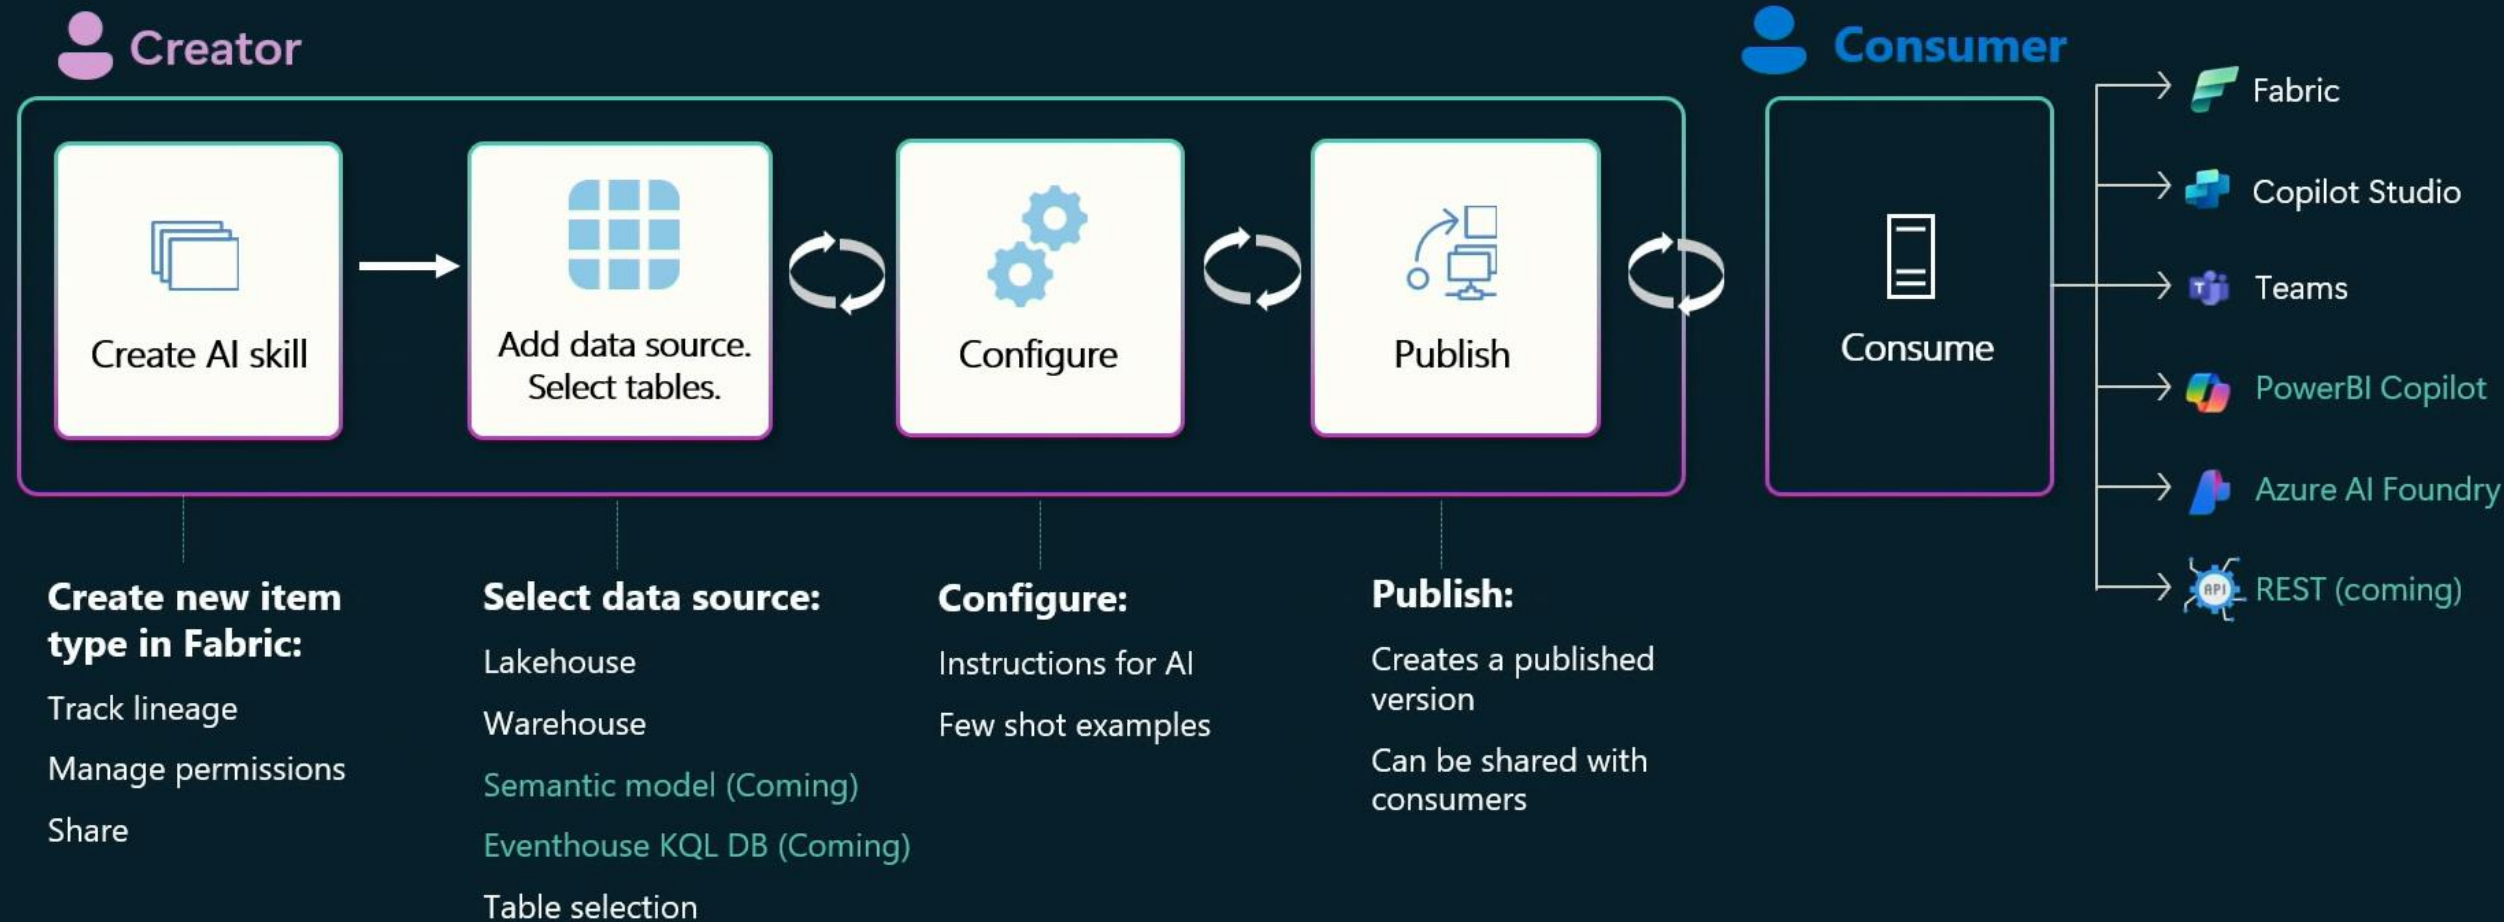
Creator

Consumer

Create AI skill

Add data source. Select tables.

Configure

Publish

Consume

Fabric

Copilot Studio

Teams

PowerBI Copilot

Azure AI Foundry

API

REST (coming)

**Create new item type in Fabric:**

Track lineage

Manage permissions

Share

**Select data source:**

Lakehouse

Warehouse

Semantic model (Coming)

Eventhouse KQL DB (Coming)

Table selection

**Configure:**

Instructions for AI

Few shot examples

**Publish:**

Creates a published version

Can be shared with consumers